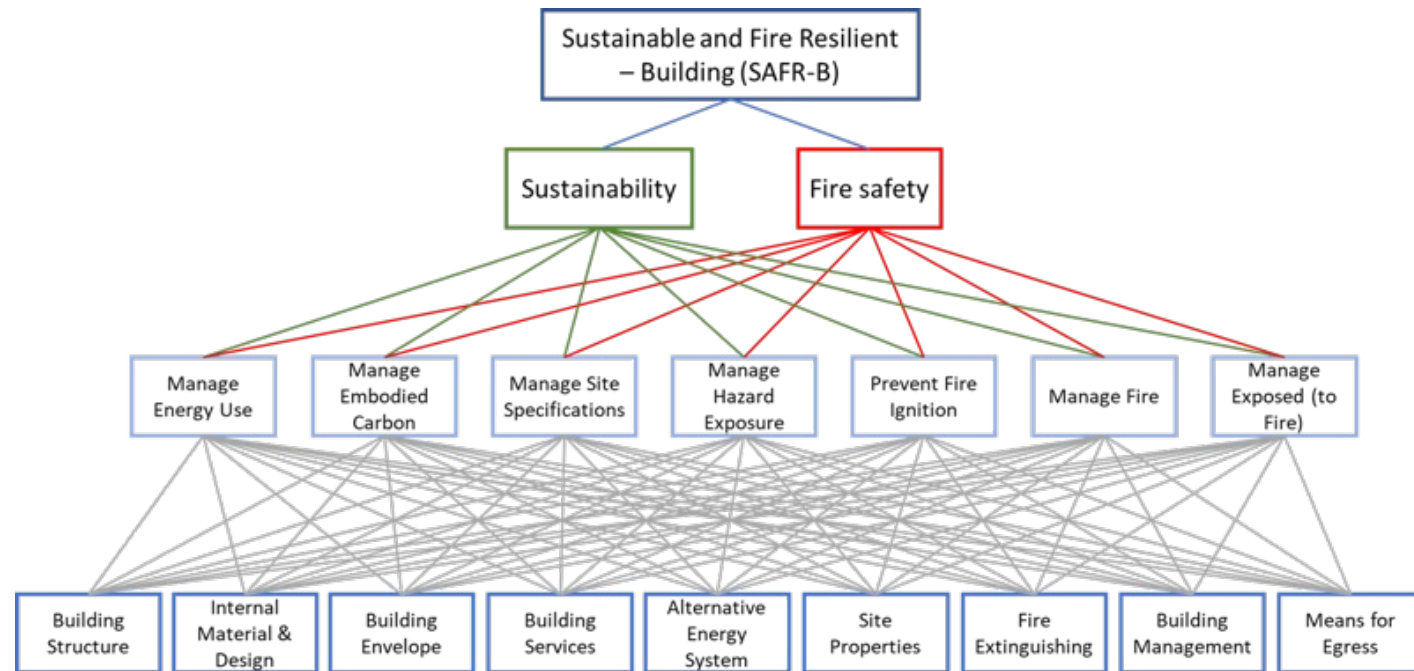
Sustainable and Fire Resilient – Building (SAFR-B)

Sustainability

Fire safety

Manage Energy Use

Manage Embodied Carbon

Manage Site Specifications

Manage Hazard Exposure

Prevent Fire Ignition

Manage Fire

Manage Exposed (to Fire)

Building Structure

Internal Material & Design

Building Envelope

Building Services

Alternative Energy System

Site Properties

Fire Extinguishing

Building Management

Means for Egress